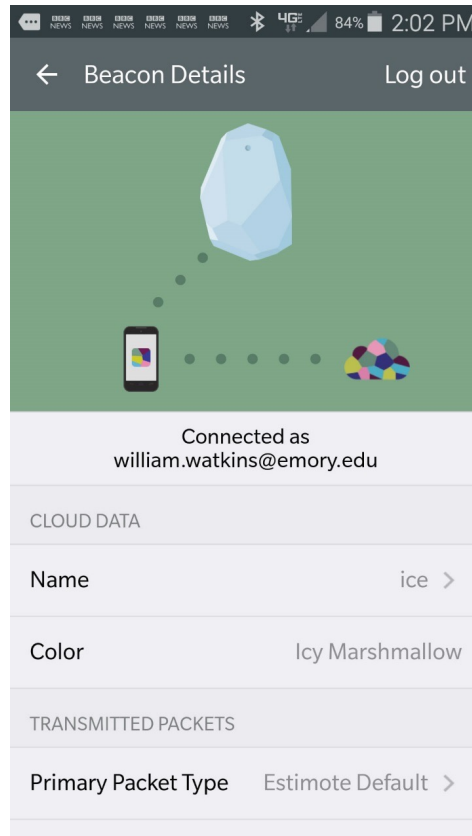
BBC NEWS BBC NEWS BBC NEWS BBC NEWS BBC NEWS BBC NEWS 4G 84% 2:02 PM

← Beacon Details Log out

Connected as
william.watkins@emory.edu

CLOUD DATA

Name ice >

Color Icy Marshmallow

TRANSMITTED PACKETS

Primary Packet Type Estimote Default >